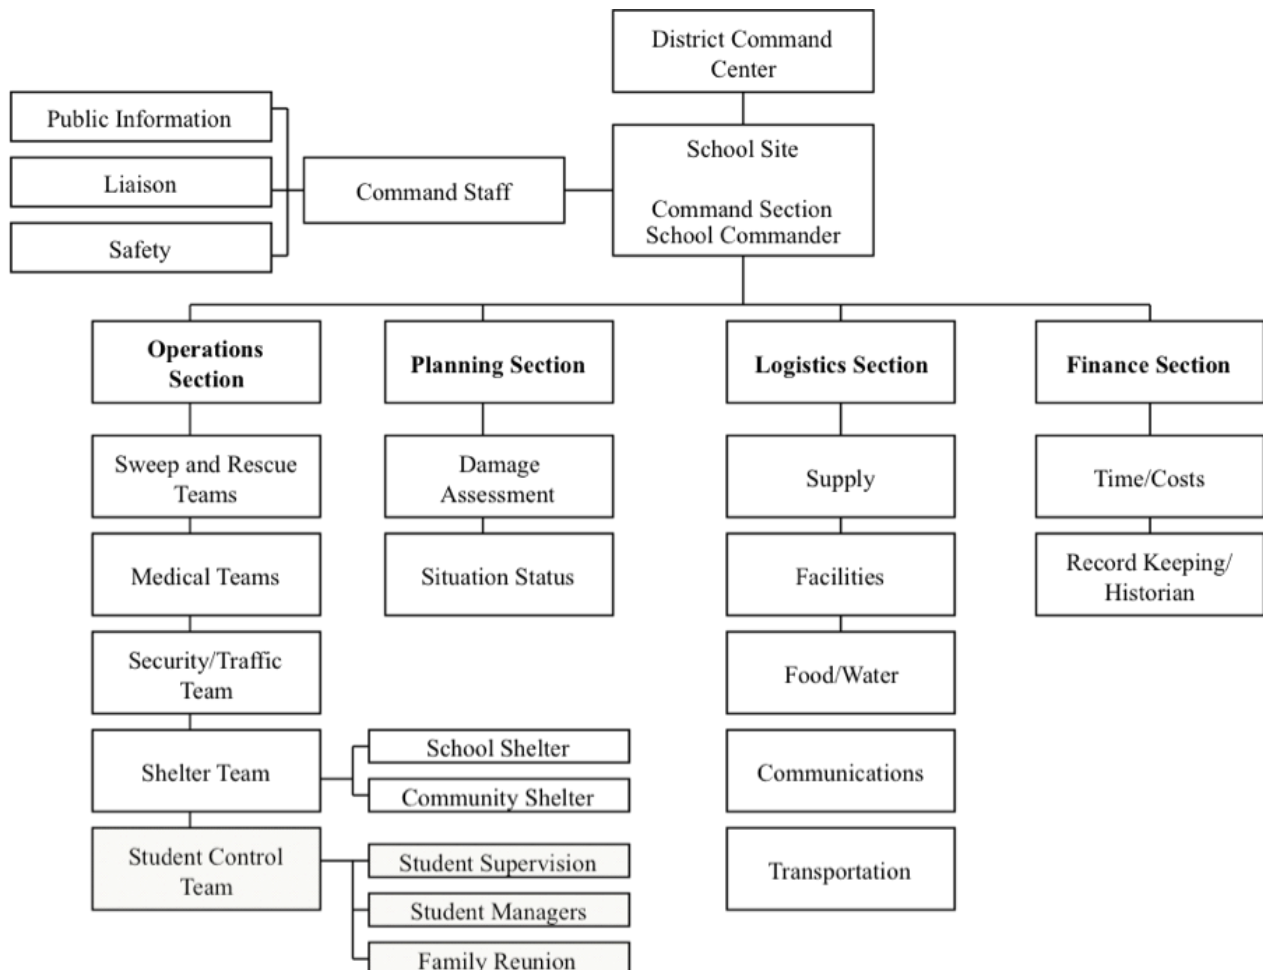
District Command Center

Public Information

Liaison

Safety

Command Staff

School Site

Command Section
School Commander

**Operations Section**

**Planning Section**

**Logistics Section**

**Finance Section**

Sweep and Rescue Teams

Medical Teams

Security/Traffic Team

Shelter Team

School Shelter

Community Shelter

Student Control Team

Student Supervision

Student Managers

Family Reunion

Damage Assessment

Situation Status

Supply

Facilities

Food/Water

Communications

Transportation

Time/Costs

Record Keeping/ Historian